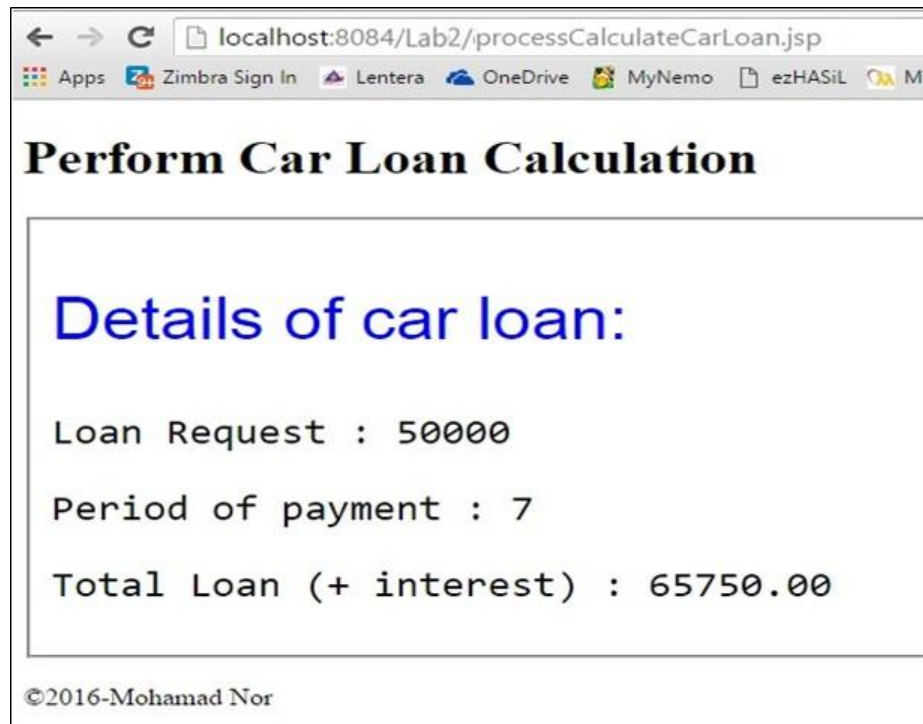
localhost:8084/Lab2/processCalculateCarLoan.jsp

Apps Zimbra Sign In Lentera OneDrive MyNemo ezHASiL M

Perform Car Loan Calculation

Details of car loan:

Loan Request : 50000

Period of payment : 7

Total Loan (+ interest) : 65750.00

©2016-Mohamad Nor